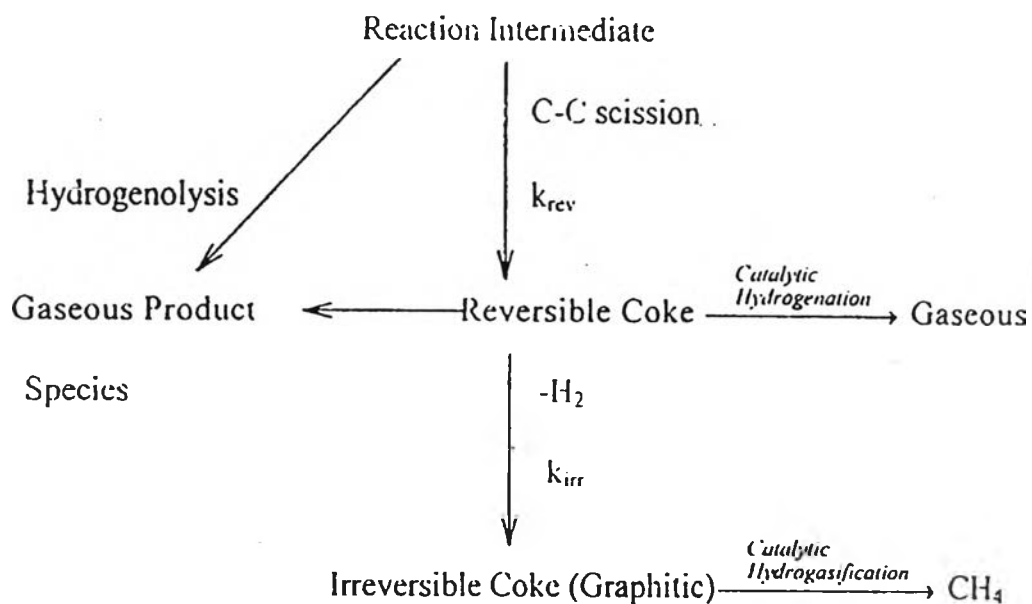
Reaction Intermediate

C-C scission

Hydrogenolysis

$k_{rev}$

Gaseous Product

Reversible Coke

Catalytic Hydrogenation

Gaseous

Species

$-H_2$

$k_{irr}$

Irreversible Coke (Graphitic)

Catalytic Hydrogasification

$CH_4$